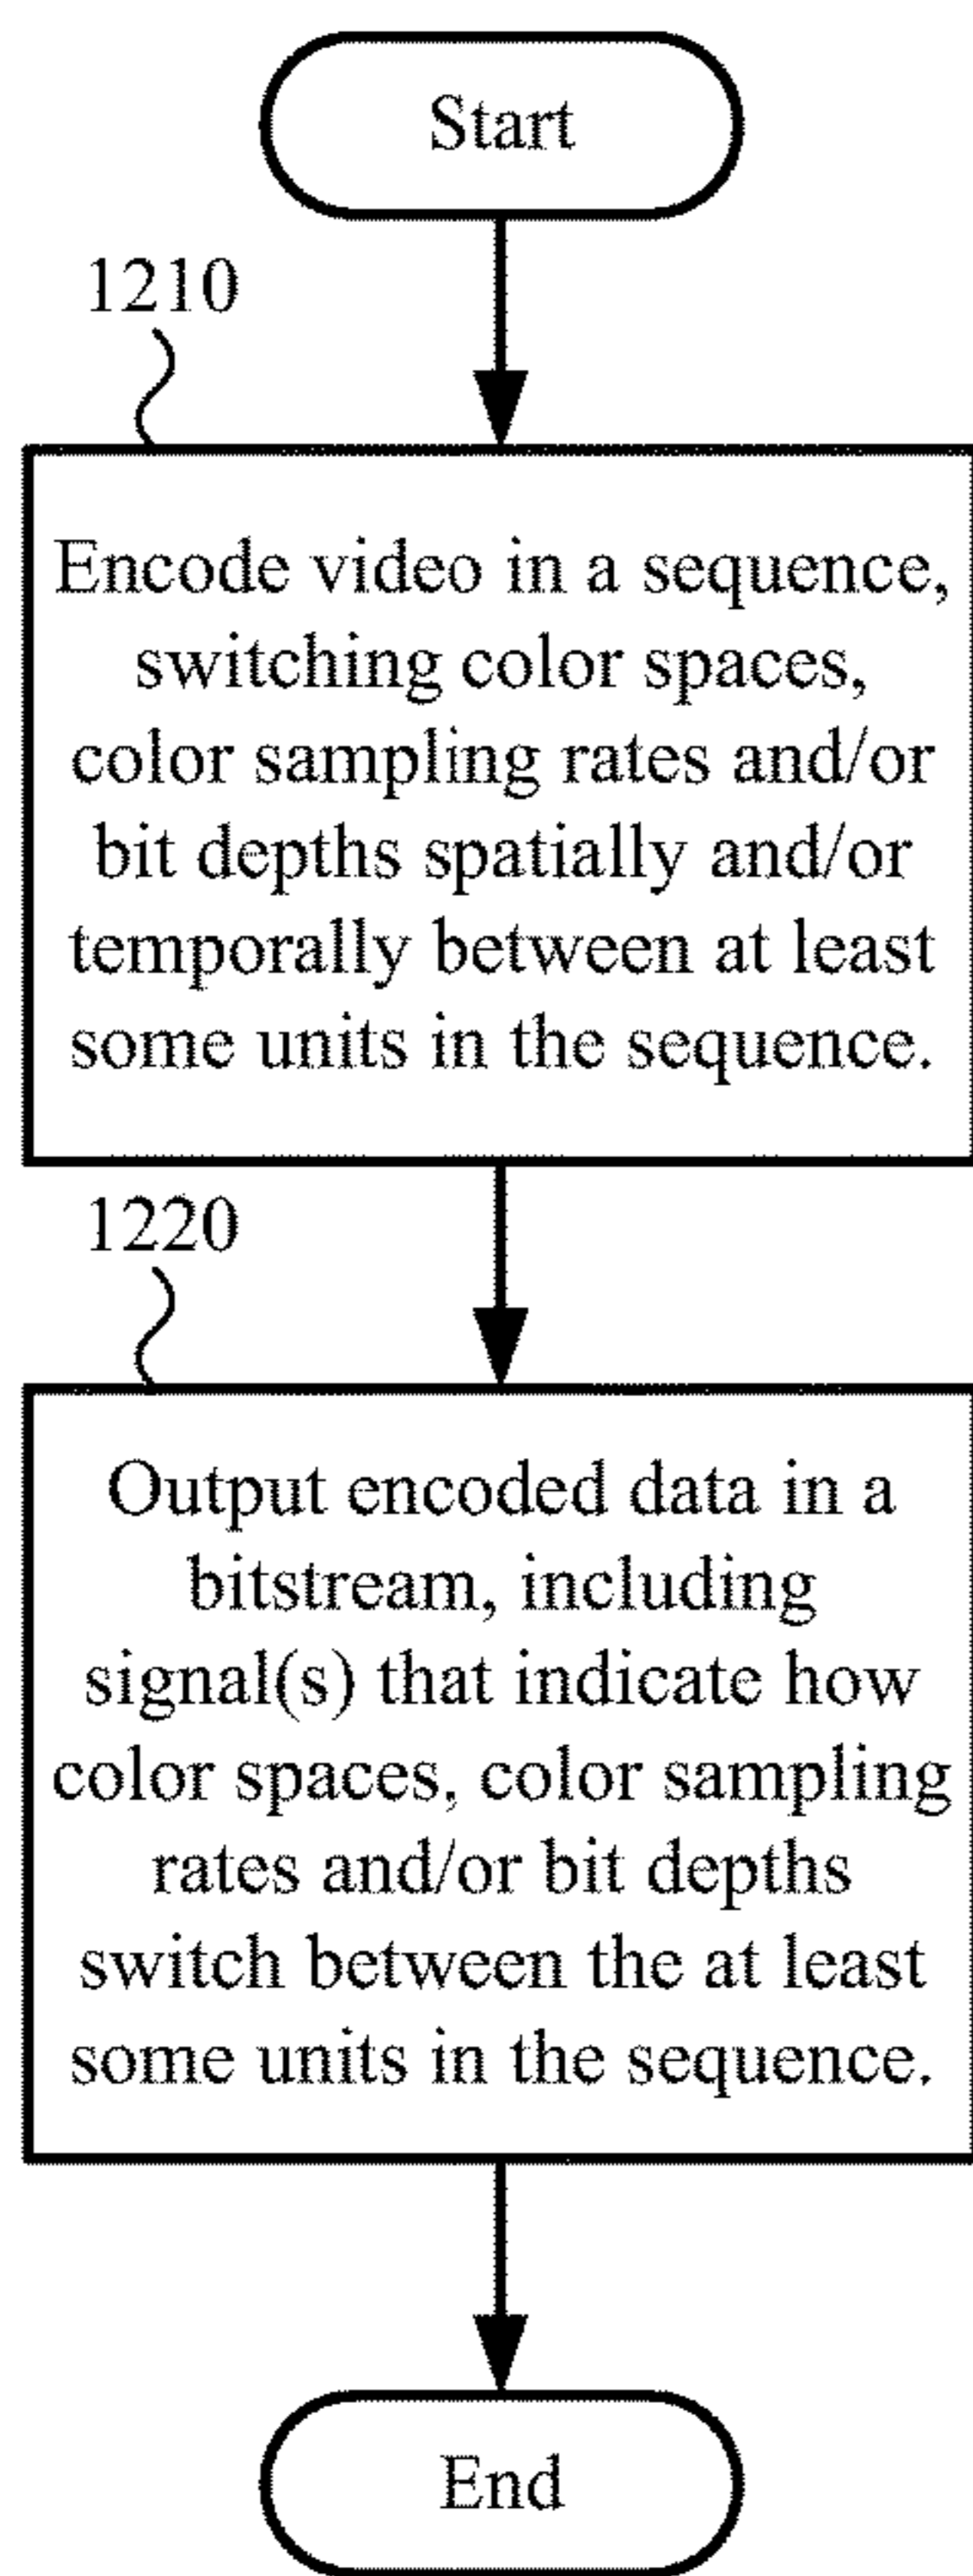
Start

1210

Encode video in a sequence, switching color spaces, color sampling rates and/or bit depths spatially and/or temporally between at least some units in the sequence.

1220

Output encoded data in a bitstream, including signal(s) that indicate how color spaces, color sampling rates and/or bit depths switch between the at least some units in the sequence.

End